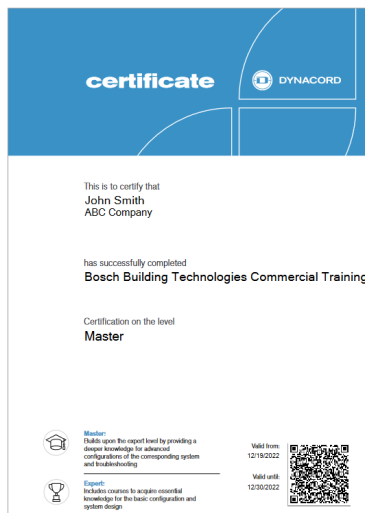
certificate

DYNACORD

This is to certify that

John Smith

ABC Company

has successfully completed

Bosch Building Technologies Commercial Training

Certification on the level

Master

Master:
Builds upon the expert level by providing a deeper knowledge for advanced configurations of the corresponding system and troubleshooting

Expert:
Includes courses to acquire essential knowledge for the basic configuration and system design

Valid from:
12/19/2022

Valid until:
12/30/2022